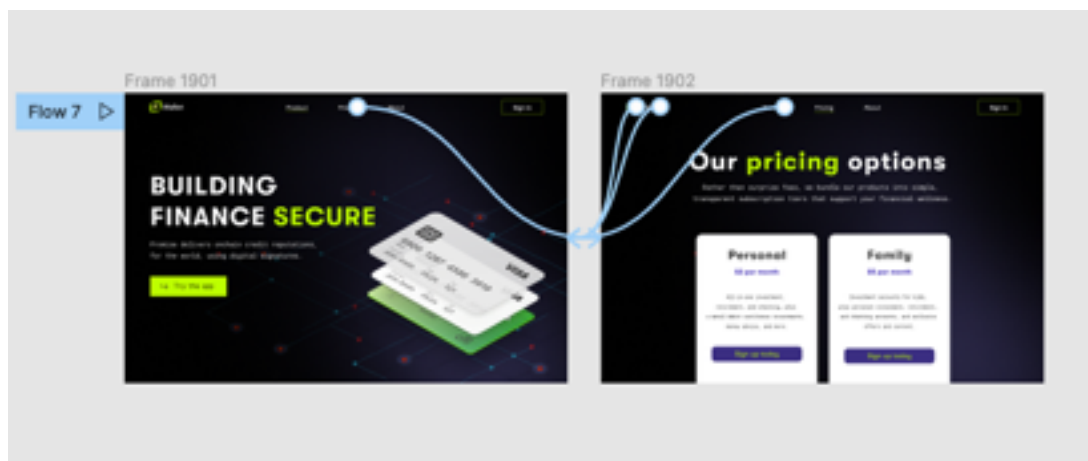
Frame 1901

Frame 1902

Flow 7

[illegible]

Product

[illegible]

Sign in

BUILDING FINANCE SECURE

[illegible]

Try the app

VISA

Pricing

About

Sign in

Our pricing options

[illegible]

Personal

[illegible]

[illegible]

Sign up today

Family

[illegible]

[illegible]

Sign up today